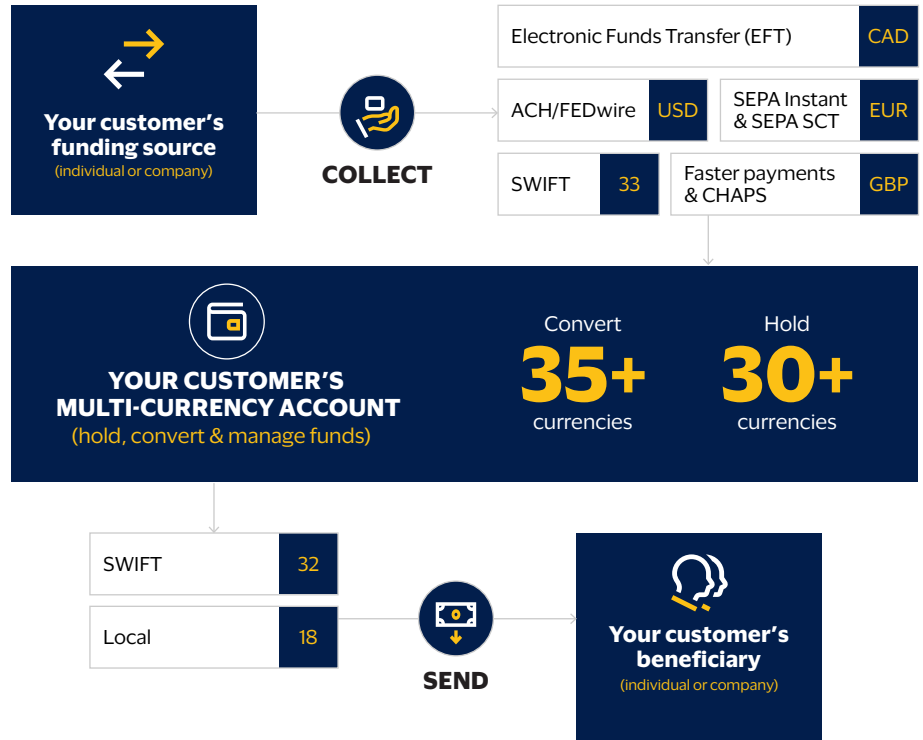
Your customer's funding source
(individual or company)

COLLECT

Electronic Funds Transfer (EFT) CAD

ACH/FEDwire USD

SEPA Instant & SEPA SCT EUR

SWIFT 33

Faster payments & CHAPS GBP

YOUR CUSTOMER'S MULTI-CURRENCY ACCOUNT
(hold, convert & manage funds)

Convert
35+
currencies

Hold
30+
currencies

SWIFT 32

Local 18

SEND

Your customer's beneficiary
(individual or company)